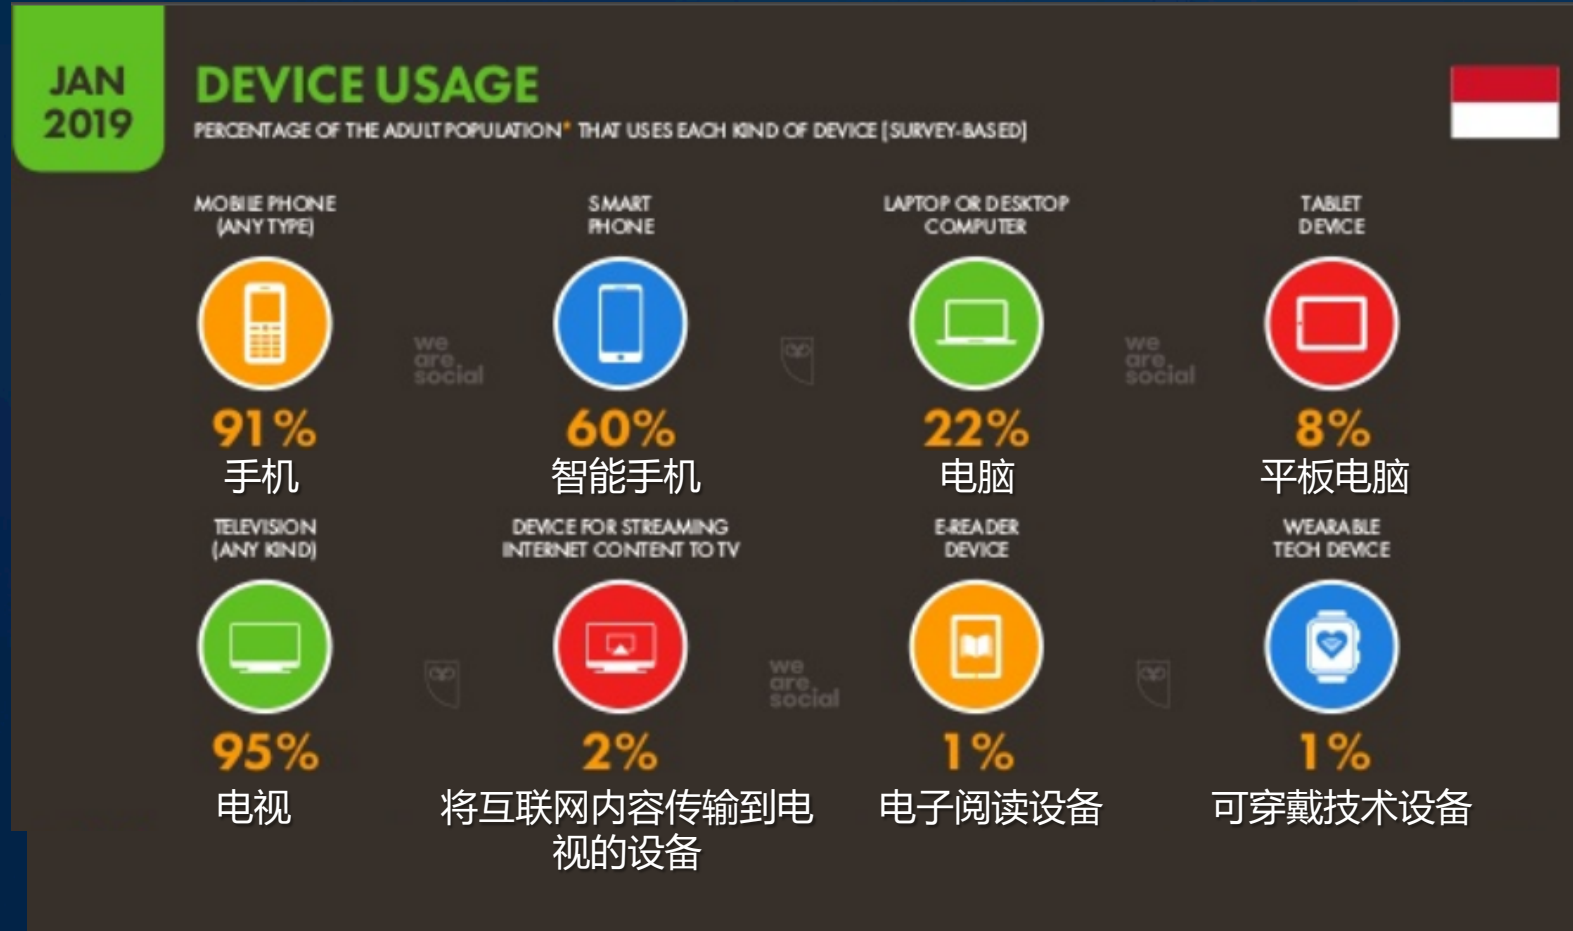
JAN 2019

DEVICE USAGE

PERCENTAGE OF THE ADULT POPULATION* THAT USES EACH KIND OF DEVICE [SURVEY-BASED]

MOBILE PHONE (ANY TYPE)

91%

手机

SMART PHONE

60%

智能手机

LAPTOP OR DESKTOP COMPUTER

22%

电脑

TABLET DEVICE

8%

平板电脑

TELEVISION (ANY KIND)

95%

电视

DEVICE FOR STREAMING INTERNET CONTENT TO TV

2%

将互联网内容传输到电视的设备

E-READER DEVICE

1%

电子阅读设备

WEARABLE TECH DEVICE

1%

可穿戴技术设备

we are social

we are social

we are social